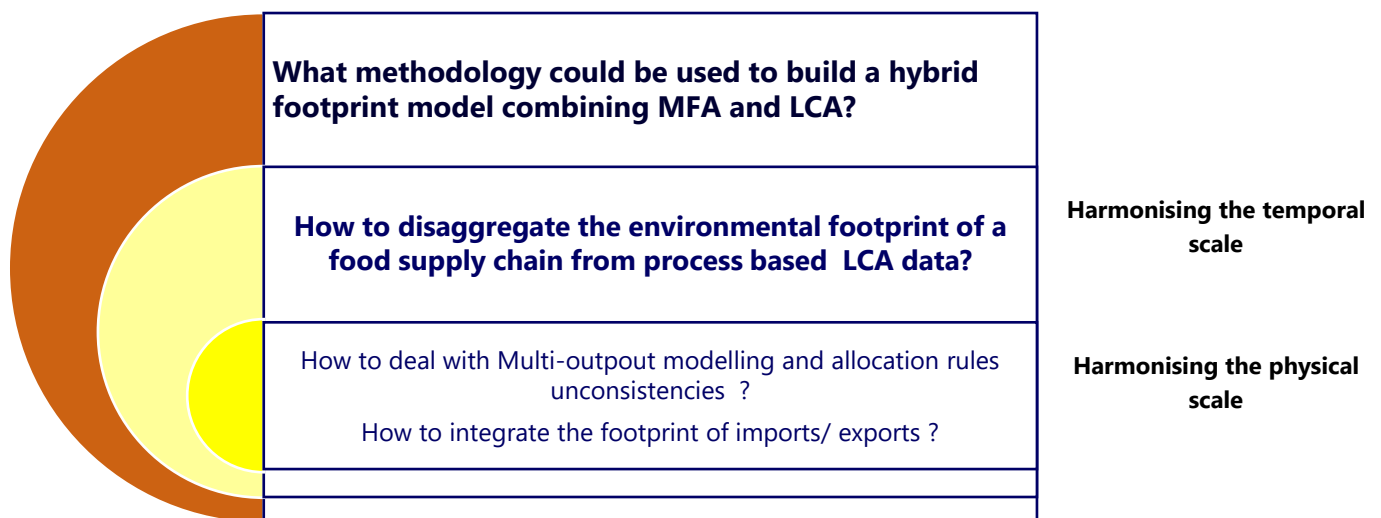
What methodology could be used to build a hybrid footprint model combining MFA and LCA?

How to disaggregate the environmental footprint of a food supply chain from process based LCA data?

How to deal with Multi-outpout modelling and allocation rules unconsistencies ?

How to integrate the footprint of imports/ exports ?

Harmonising the temporal scale

Harmonising the physical scale